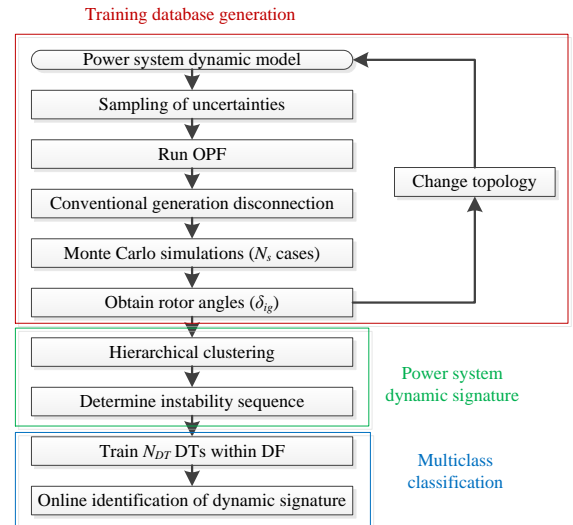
Training database generation

Power system dynamic model

Sampling of uncertainties

Run OPF

Conventional generation disconnection

Monte Carlo simulations ($N_s$ cases)

Obtain rotor angles ($\delta_{ig}$)

Change topology

Hierarchical clustering

Determine instability sequence

Power system dynamic signature

Train $N_{DT}$ DTs within DF

Online identification of dynamic signature

Multiclass classification